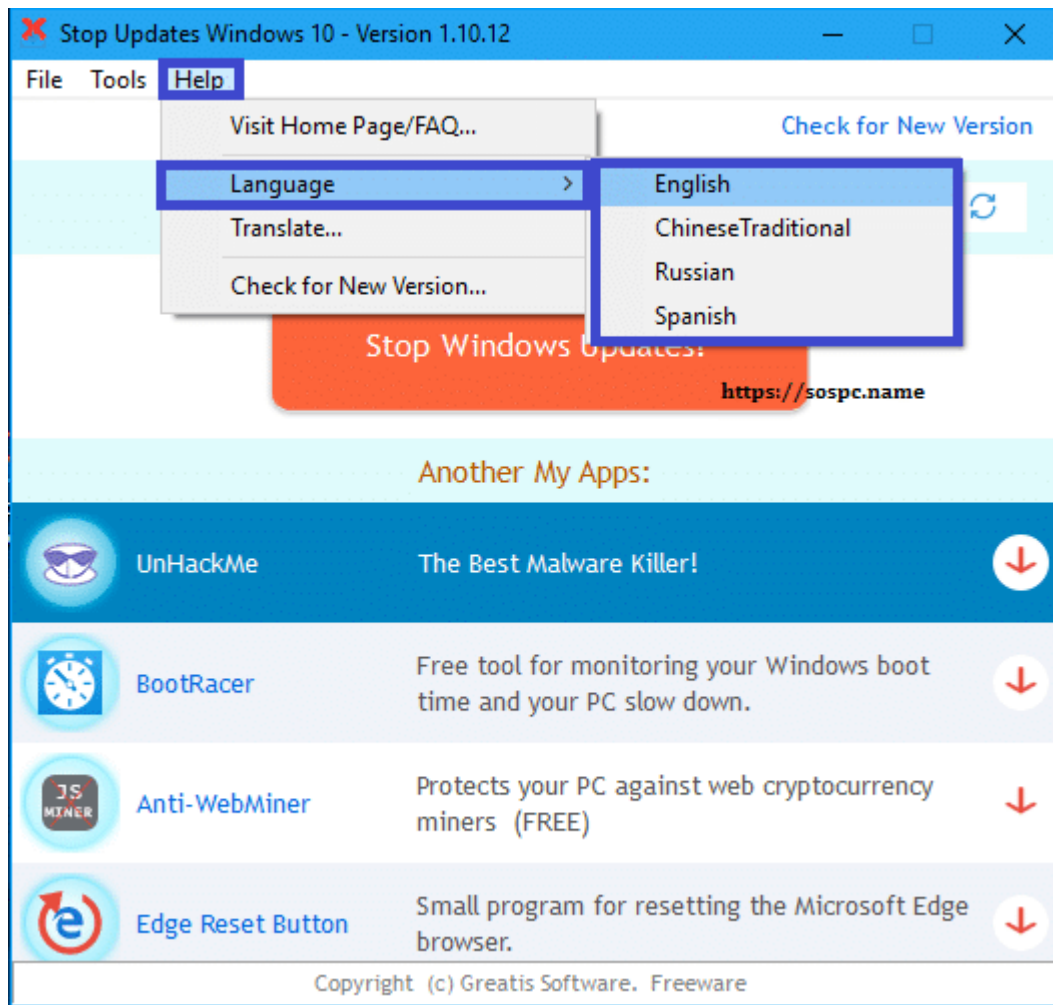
Stop Updates Windows 10 - Version 1.10.12

File Tools Help

Visit Home Page/FAQ...

Check for New Version

Language

English

ChineseTraditional

Russian

Spanish

Translate...

Check for New Version...

Stop Windows Updates!

https://sospc.name

Another My Apps:

JS MINER

UnHackMe The Best Malware Killer!

BootRacer Free tool for monitoring your Windows boot time and your PC slow down.

Anti-WebMiner Protects your PC against web cryptocurrency miners (FREE)

Edge Reset Button Small program for resetting the Microsoft Edge browser.

Copyright (c) Greatis Software. Freeware